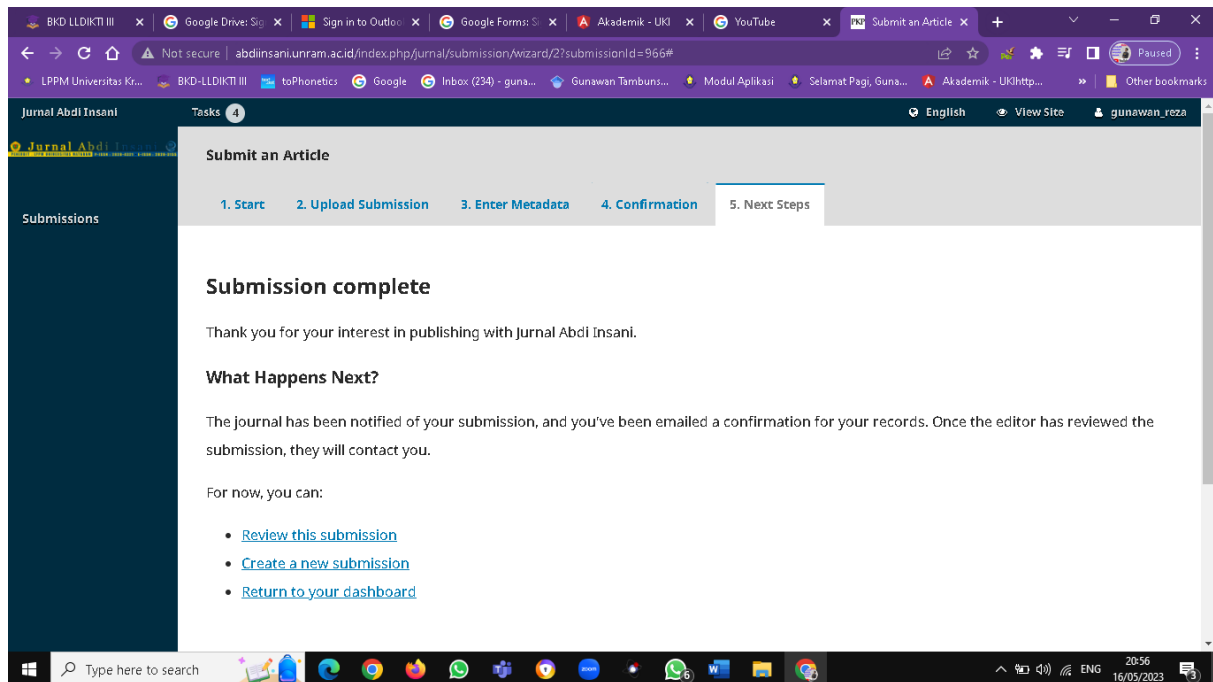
BKD LLDIKTI III × Google Drive: Sig × Sign in to Outloo × Google Forms: S × Akademik - UKI × YouTube × Submit an Article × +

Not secure | abdiinsani.unram.ac.id/index.php/jurnal/submission/wizard/2?submissionId=966#

Paused

LPPM Universitas Kr... BKD-LLDIKTI III toPhonetics Google Inbox (234) - guna... Gunawan Tambuns... Modul Aplikasi Selamat Pagi, Guna... Akademik - UKIhttp... » Other bookmarks

Jurnal Abdi Insani Tasks 4 English View Site gunawan_reza

Jurnal Abdi Insani

Submissions

Submit an Article

1. Start 2. Upload Submission 3. Enter Metadata 4. Confirmation 5. Next Steps

Submission complete

Thank you for your interest in publishing with Jurnal Abdi Insani.

What Happens Next?

The journal has been notified of your submission, and you've been emailed a confirmation for your records. Once the editor has reviewed the submission, they will contact you.

For now, you can:

- Review this submission
- Create a new submission
- Return to your dashboard

Type here to search

ENG 20:56 16/05/2023